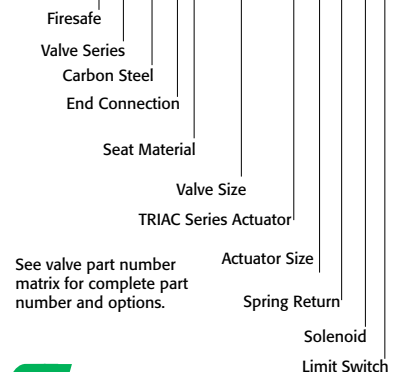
Firesafe

Valve Series

Carbon Steel

End Connection

Seat Material

Valve Size

TRIAC Series Actuator

See valve part number matrix for complete part number and options.

Actuator Size

Spring Return

Solenoid

Limit Switch